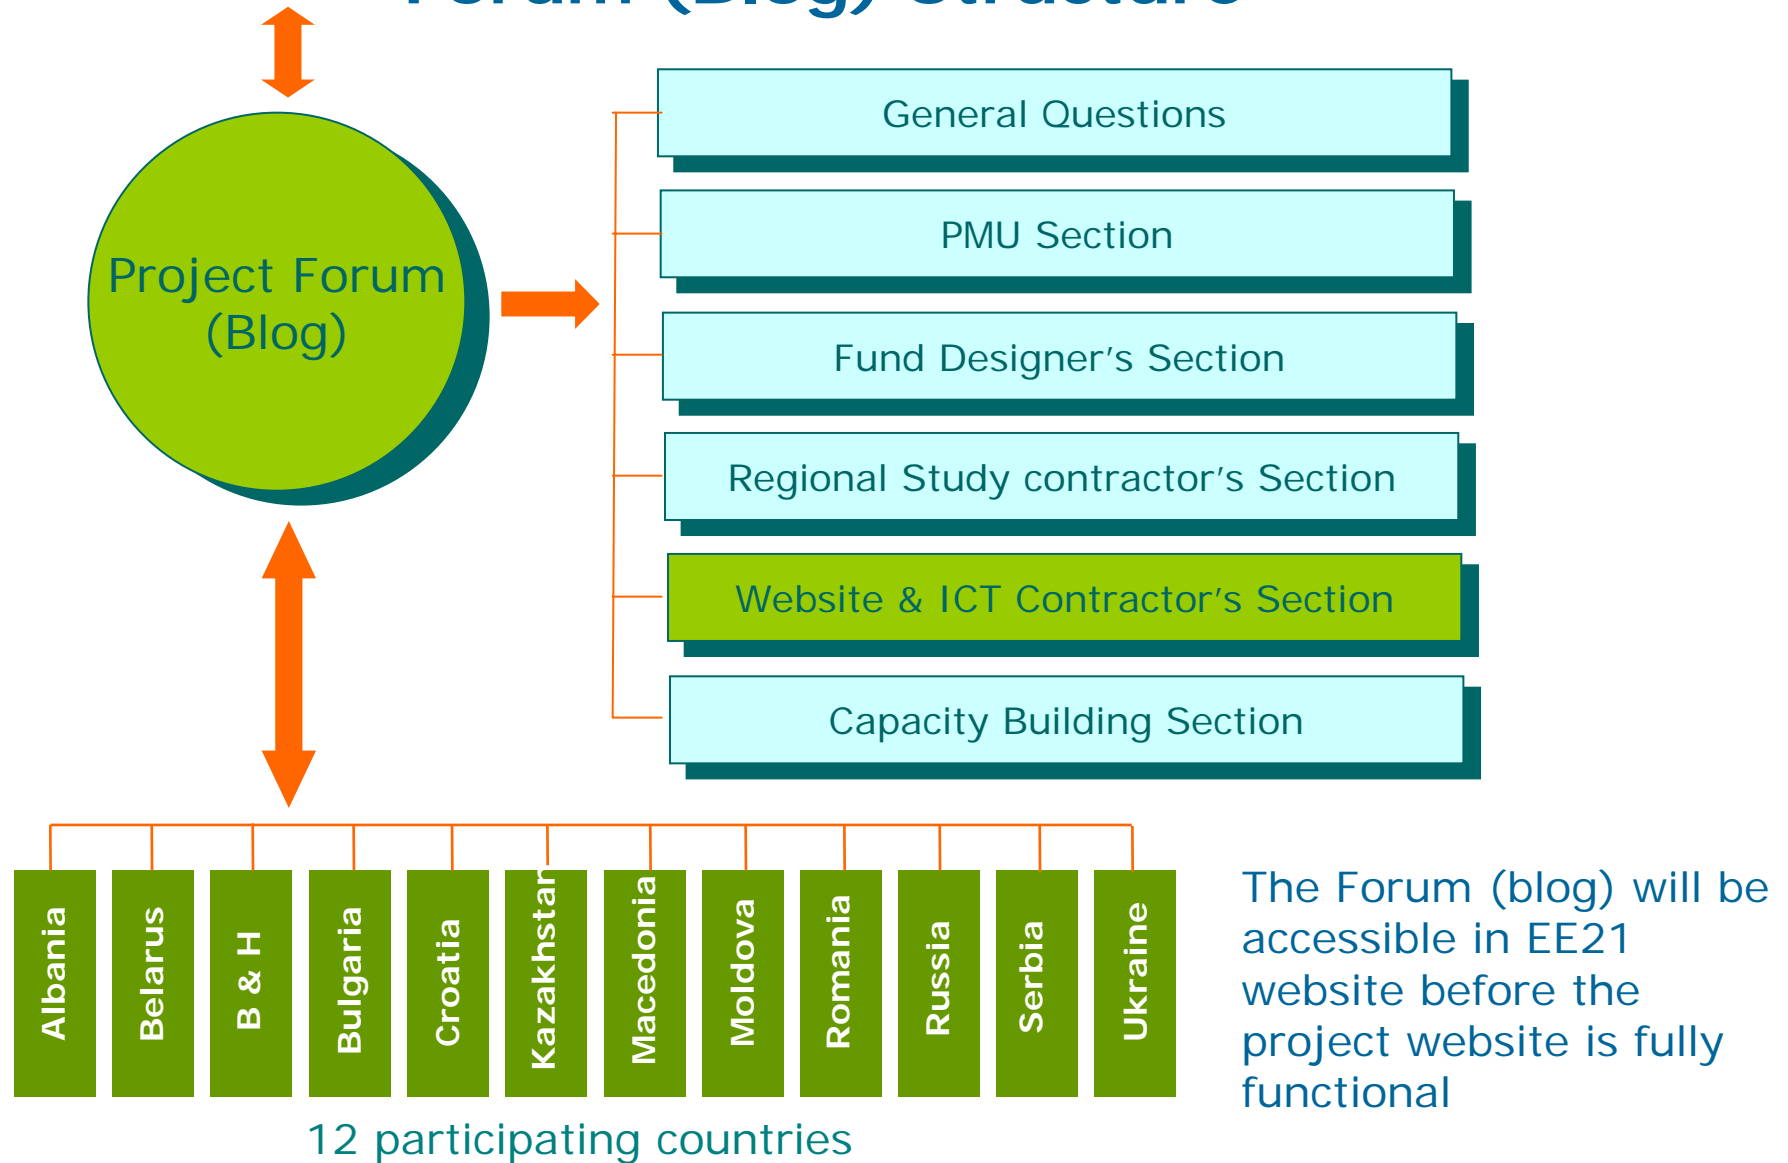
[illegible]

Project Forum (Blog)

General Questions

PMU Section

Fund Designer's Section

Regional Study contractor's Section

Website & ICT Contractor's Section

Capacity Building Section

Albania

Belarus

B & H

Bulgaria

Croatia

Kazakhstan

Macedonia

Moldova

Romania

Russia

Serbia

Ukraine

12 participating countries

The Forum (blog) will be accessible in EE21 website before the project website is fully functional